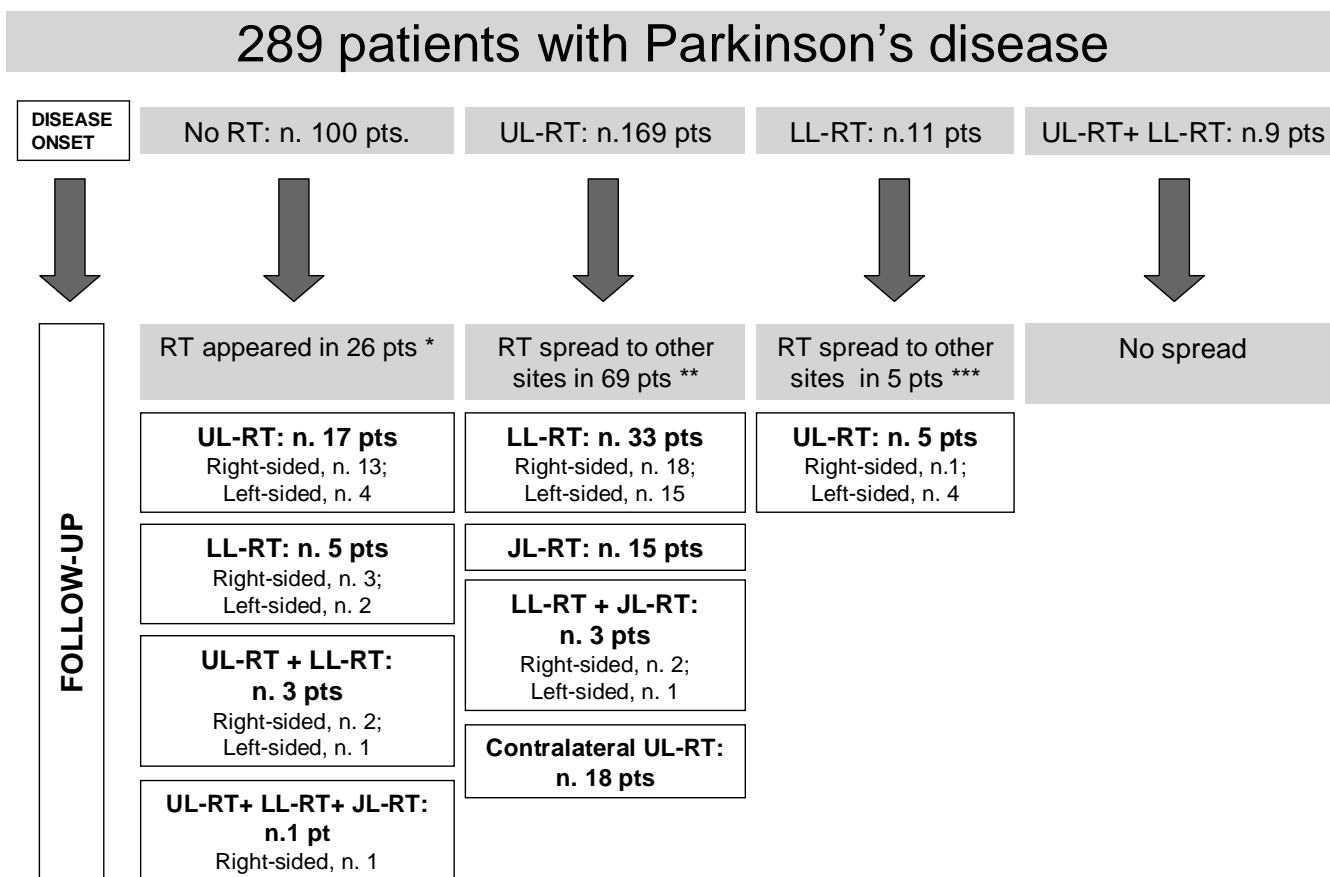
289 patients with Parkinson’s disease

DISEASE ONSET

No RT: n. 100 pts.

UL-RT: n.169 pts

LL-RT: n.11 pts

UL-RT+ LL-RT: n.9 pts

FOLLOW-UP

RT appeared in 26 pts *

**UL-RT: n. 17 pts**
Right-sided, n. 13;
Left-sided, n. 4

**LL-RT: n. 5 pts**
Right-sided, n. 3;
Left-sided, n. 2

**UL-RT + LL-RT: n. 3 pts**
Right-sided, n. 2;
Left-sided, n. 1

**UL-RT+ LL-RT+ JL-RT: n.1 pt**
Right-sided, n. 1

RT spread to other sites in 69 pts **

**LL-RT: n. 33 pts**
Right-sided, n. 18;
Left-sided, n. 15

**JL-RT: n. 15 pts**

**LL-RT + JL-RT: n. 3 pts**
Right-sided, n. 2;
Left-sided, n. 1

**Contralateral UL-RT: n. 18 pts**

RT spread to other sites in 5 pts ***

**UL-RT: n. 5 pts**
Right-sided, n.1;
Left-sided, n. 4

No spread